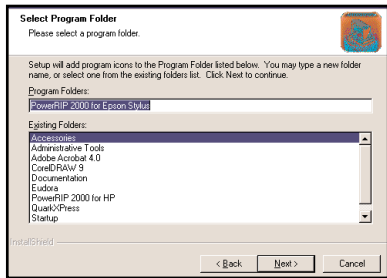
Select Program Folder
Please select a program folder.

Setup will add program icons to the Program Folder listed below. You may type a new folder name, or select one from the existing folders list. Click Next to continue.

Program Folders:
PowerRIP 2000 for Epson Stylus

Existing Folders:
Accessories
Administrative Tools
Adobe Acrobat 4.0
CorelDRAW 9
Documentation
Eudora
PowerRIP 2000 for HP
QuarkXPress
Startup

InstallShield

< Back
Next >
Cancel